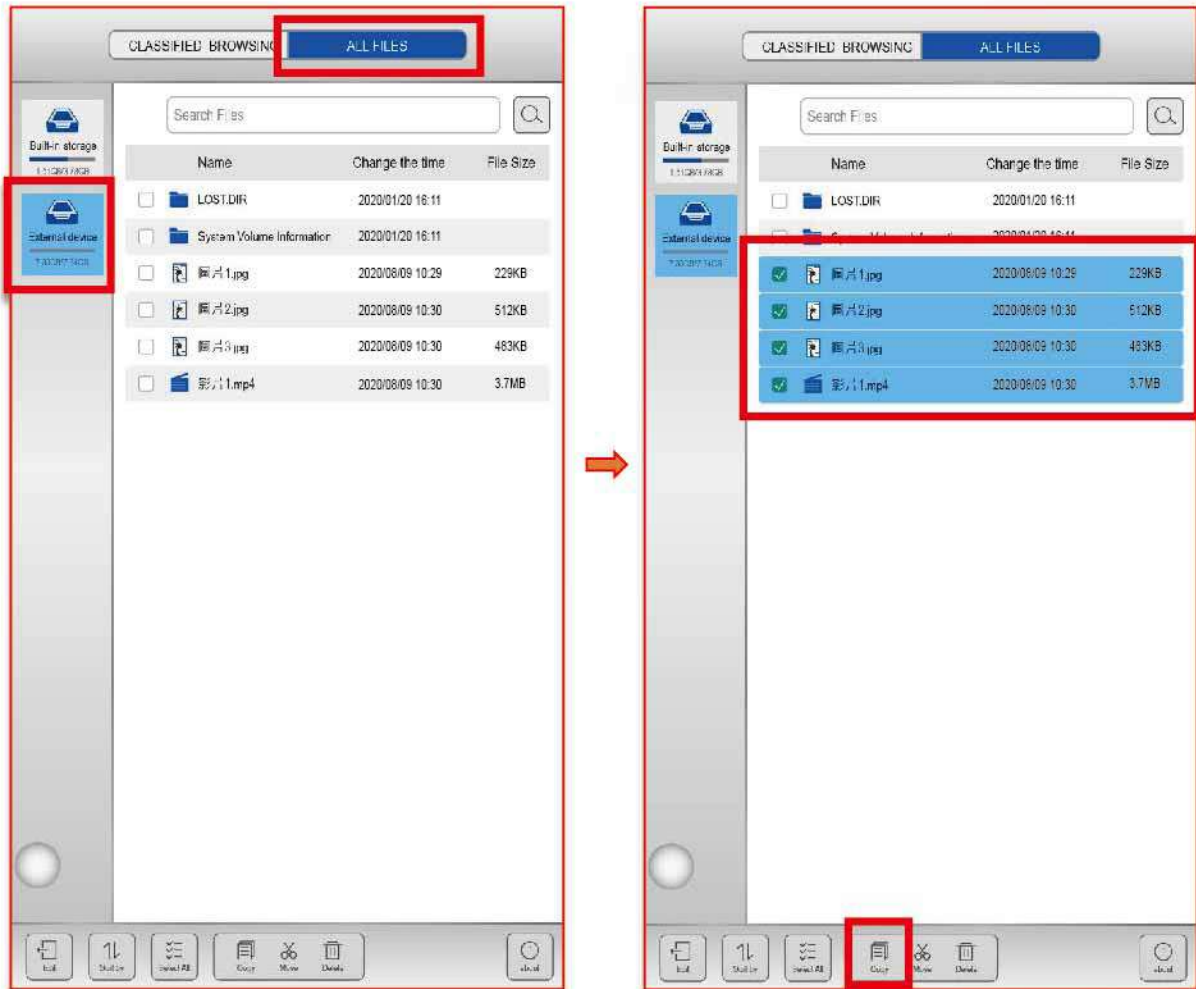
CLASSIFIED BROWSING ALL FILES

Search Files

Built-in storage
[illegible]

External device
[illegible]

| Name | Change the time | File Size |
|---|---|---|
| LOST.DIR | 2020/01/20 16:11 | |
| System Volume Information | 2020/01/20 16:11 | |
| 圖片1.jpg | 2020/08/09 10:29 | 229KB |
| 圖片2.jpg | 2020/08/09 10:30 | 512KB |
| 圖片3.jpg | 2020/08/09 10:30 | 483KB |
| 影片1.mp4 | 2020/08/09 10:30 | 3.7MB |

Exit Sort by Select All Copy Move Delete about

CLASSIFIED BROWSING ALL FILES

Search Files

Built-in storage
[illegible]

External device
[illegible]

| Name | Change the time | File Size |
|---|---|---|
| LOST.DIR | 2020/01/20 16:11 | |
| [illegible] | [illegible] | |
| 圖片1.jpg | 2020/08/09 10:29 | 229KB |
| 圖片2.jpg | 2020/08/09 10:30 | 512KB |
| 圖片3.jpg | 2020/08/09 10:30 | 483KB |
| 影片1.mp4 | 2020/08/09 10:30 | 3.7MB |

Exit Sort by Select All Copy Move Delete about